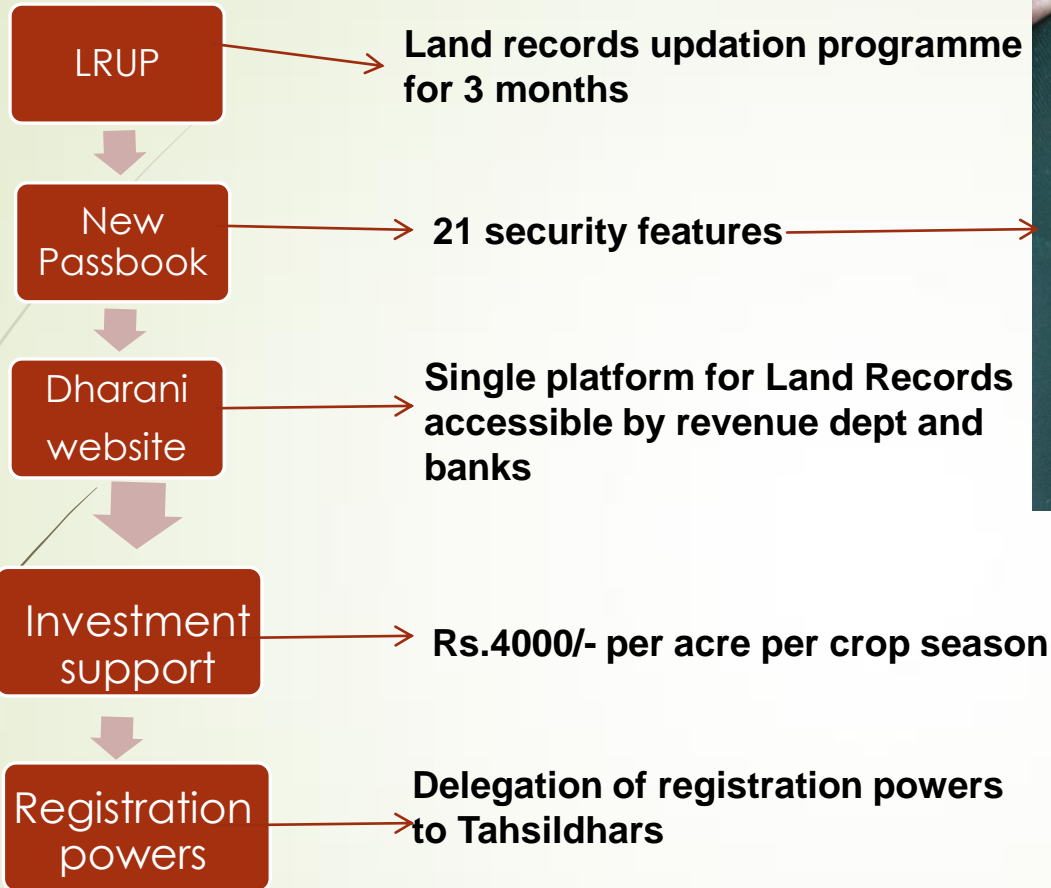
LRUP

Land records updation programme for 3 months

New Passbook

21 security features

Dharani website

Single platform for Land Records accessible by revenue dept and banks

Investment support

Rs.4000/- per acre per crop season

Registration powers

Delegation of registration powers to Tahsildhars